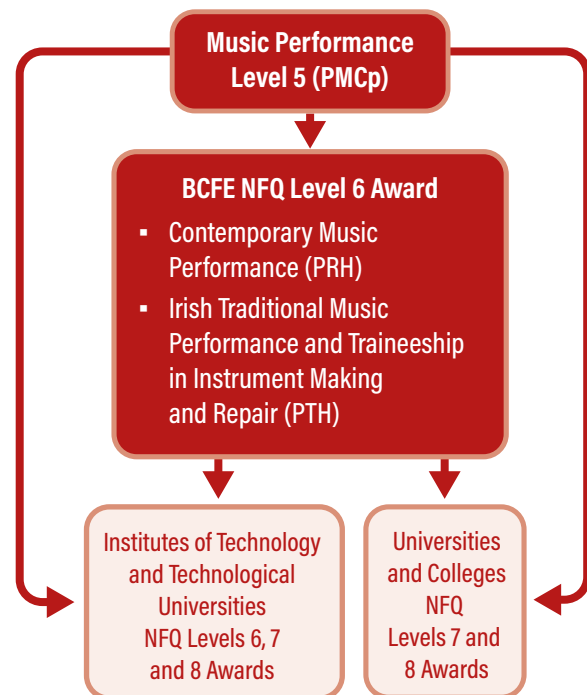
Music Performance Level 5 (PMCp)

BCFE NFQ Level 6 Award

- Contemporary Music Performance (PRH)
- Irish Traditional Music Performance and Traineeship in Instrument Making and Repair (PTH)

Institutes of Technology and Technological Universities NFQ Levels 6, 7 and 8 Awards

Universities and Colleges NFQ Levels 7 and 8 Awards